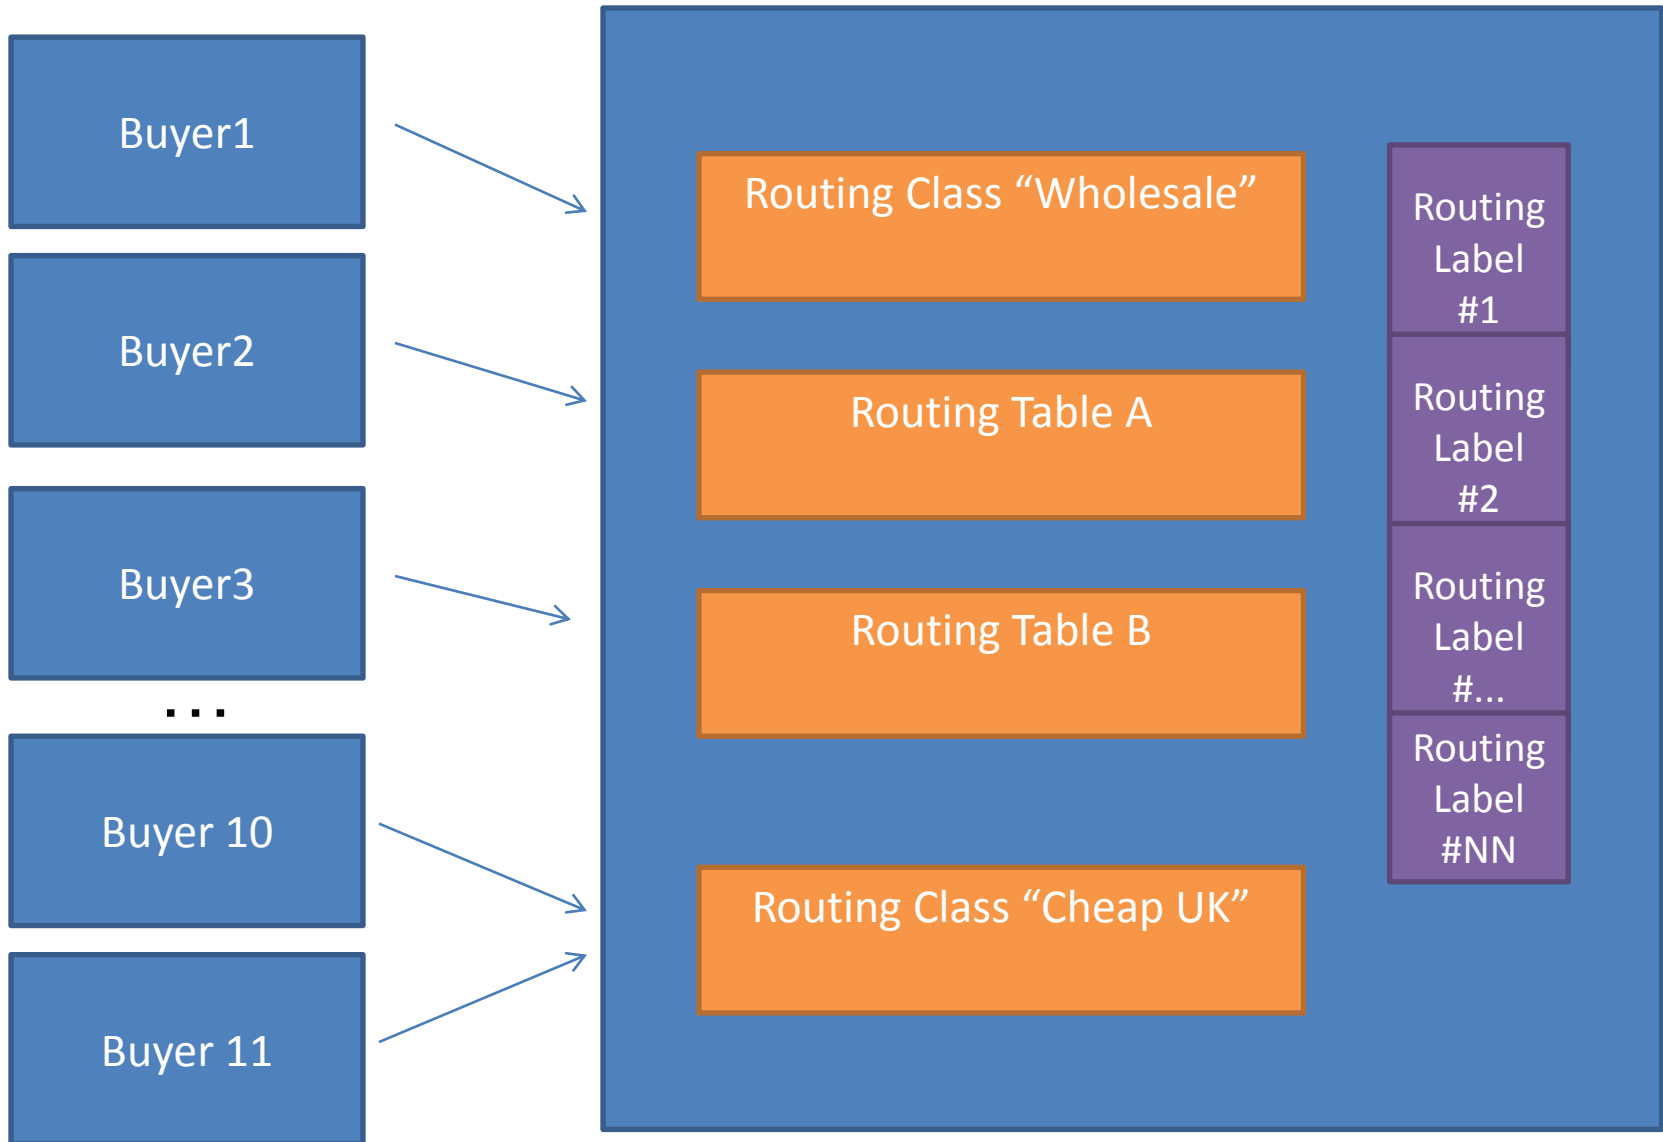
Buyer1

Buyer2

Buyer3

...

Buyer 10

Buyer 11

Routing Class “Wholesale”

Routing Table A

Routing Table B

Routing Class “Cheap UK”

Routing Label #1

Routing Label #2

Routing Label #...

Routing Label #NN